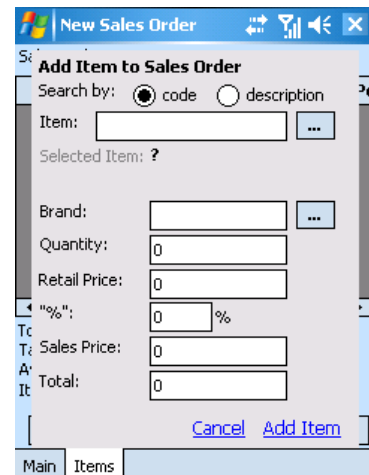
New Sales Order

Add Item to Sales Order

Search by: code description

Item: ...

Selected Item: ?

Brand: ...

Quantity: 0

Retail Price: 0

"%": 0 %

Sales Price: 0

Total: 0

Cancel Add Item

Main Items